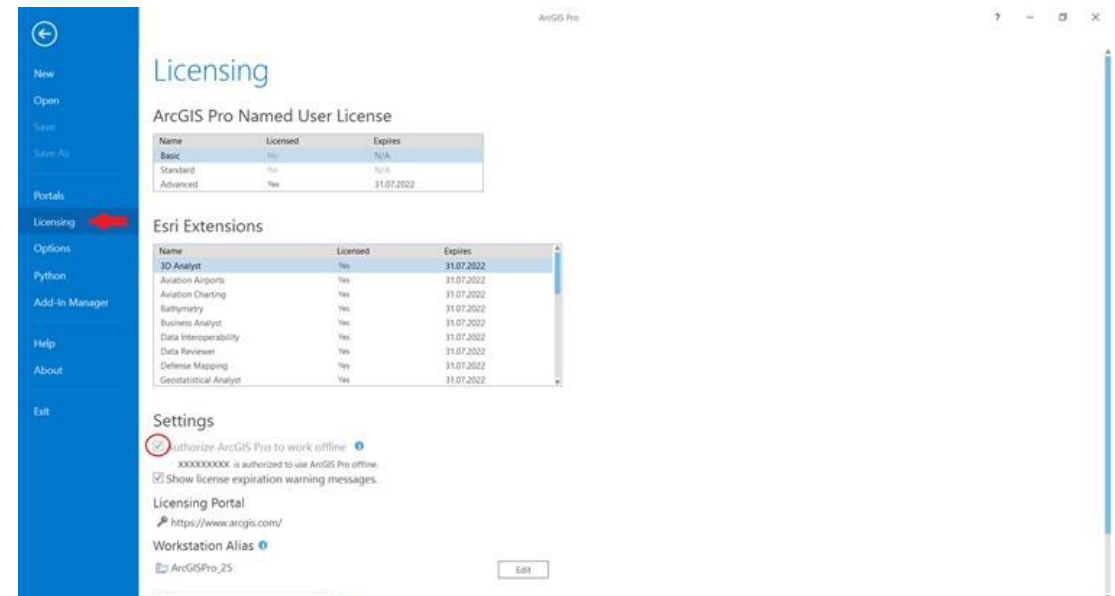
ArcGIS Pro

? – ◻ ×

New
Open
Save
Save As
Portals
Licensing
Options
Python
Add-In Manager
Help
About
Exit

Licensing

ArcGIS Pro Named User License

| Name | Licensed | Expires |
|---|---|---|
| Basic | No | N/A |
| Standard | No | N/A |
| Advanced | Yes | 31.07.2022 |

Esri Extensions

| Name | Licensed | Expires |
|---|---|---|
| 3D Analyst | Yes | 31.07.2022 |
| Aviation Airports | Yes | 31.07.2022 |
| Aviation Charting | Yes | 31.07.2022 |
| Bathymetry | Yes | 31.07.2022 |
| Business Analyst | Yes | 31.07.2022 |
| Data Interoperability | Yes | 31.07.2022 |
| Data Reviewer | Yes | 31.07.2022 |
| Defense Mapping | Yes | 31.07.2022 |
| Geostatistical Analyst | Yes | 31.07.2022 |

Settings

Authorize ArcGIS Pro to work offline
XXXXXXXXX is authorized to use ArcGIS Pro offline.
Show license expiration warning messages.

Licensing Portal
https://www.arcgis.com/

Workstation Alias
ArcGISPro_25
Edit